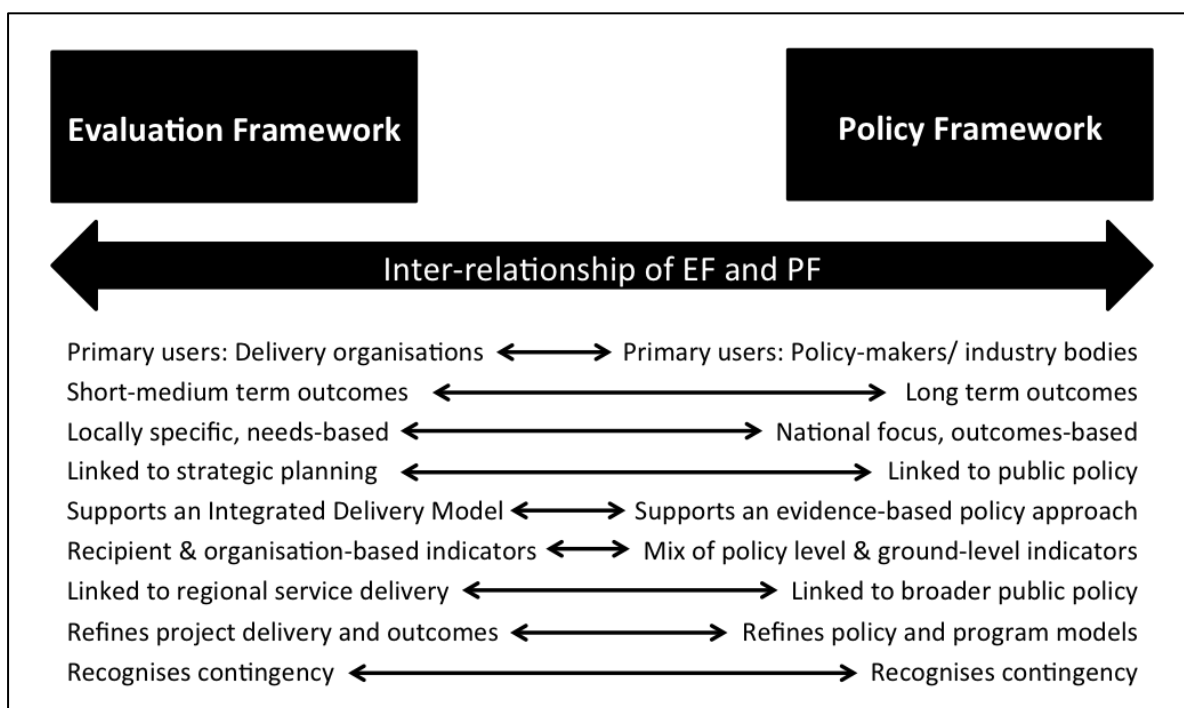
Evaluation Framework

Policy Framework

Inter-relationship of EF and PF

| Evaluation Framework | | Policy Framework |
|---|---|---|
| Primary users: Delivery organisations | ⟷ | Primary users: Policy-makers/ industry bodies |
| Short-medium term outcomes | ⟷ | Long term outcomes |
| Locally specific, needs-based | ⟷ | National focus, outcomes-based |
| Linked to strategic planning | ⟷ | Linked to public policy |
| Supports an Integrated Delivery Model | ⟷ | Supports an evidence-based policy approach |
| Recipient & organisation-based indicators | ⟷ | Mix of policy level & ground-level indicators |
| Linked to regional service delivery | ⟷ | Linked to broader public policy |
| Refines project delivery and outcomes | ⟷ | Refines policy and program models |
| Recognises contingency | ⟷ | Recognises contingency |